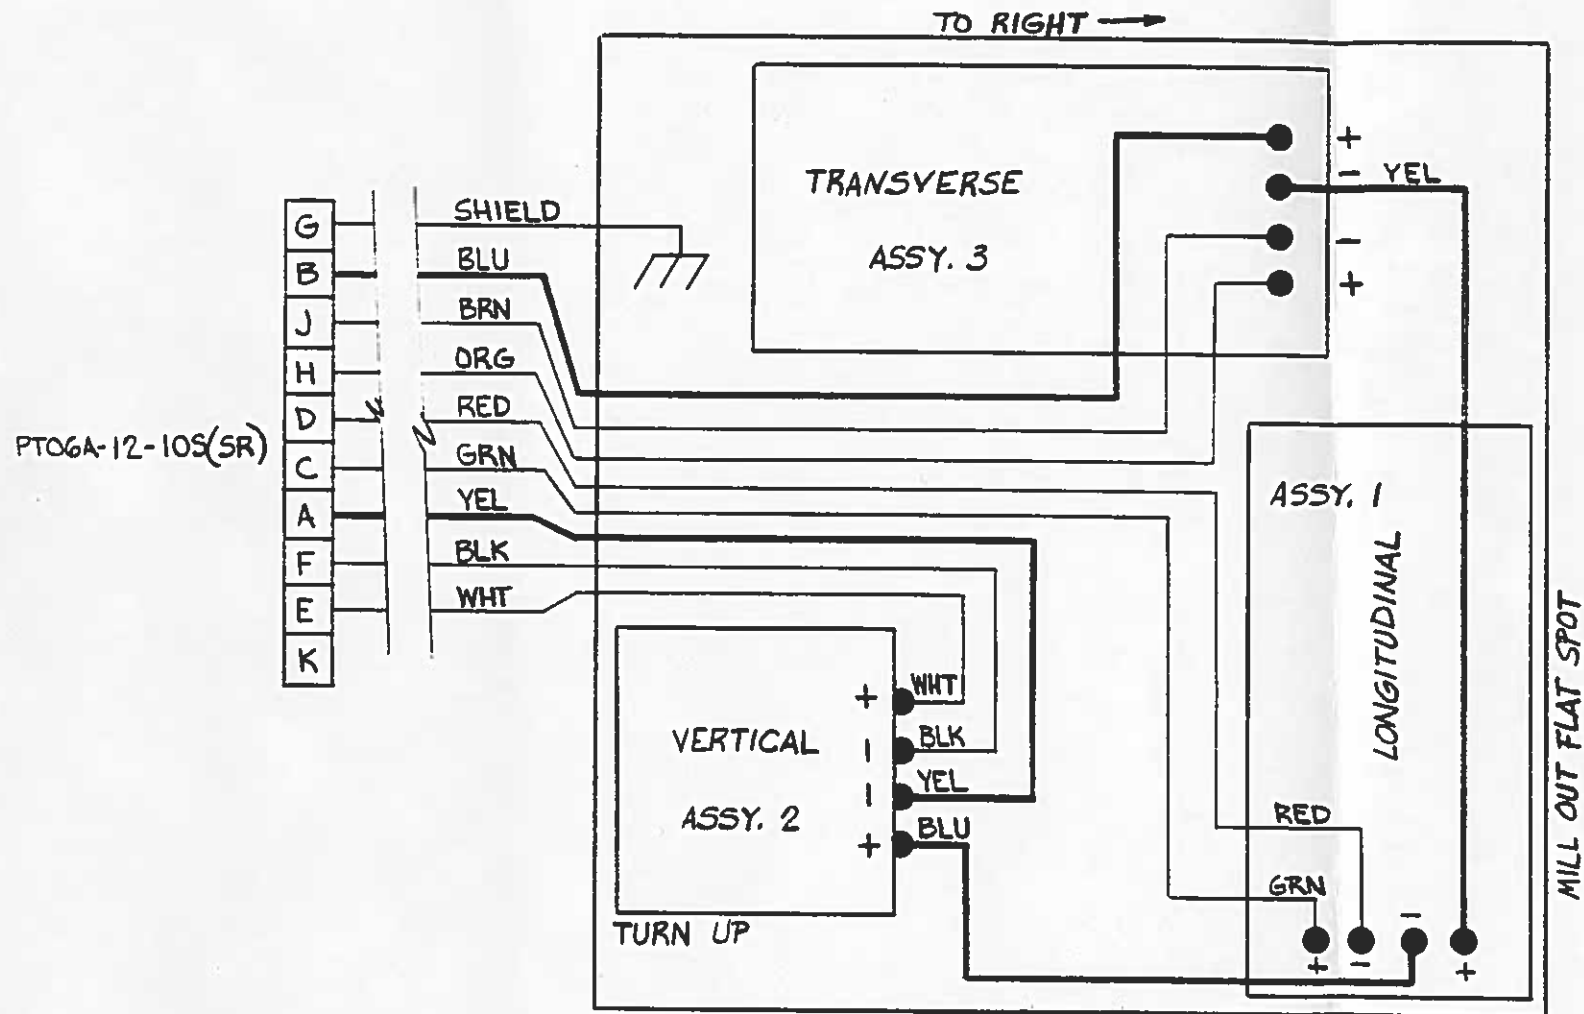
TO RIGHT →

TRANSVERSE

ASSY. 3

+
− YEL
−
+

PT06A-12-10S(SR)

G
B
J
H
D
C
A
F
E
K

SHIELD
BLU
BRN
ORG
RED
GRN
YEL
BLK
WHT

ASSY. 1

LONGITUDINAL

VERTICAL

ASSY. 2

+ WHT
− BLK
− YEL
+ BLU

TURN UP

RED
GRN
−
+ − +

MILL OUT FLAT SPOT